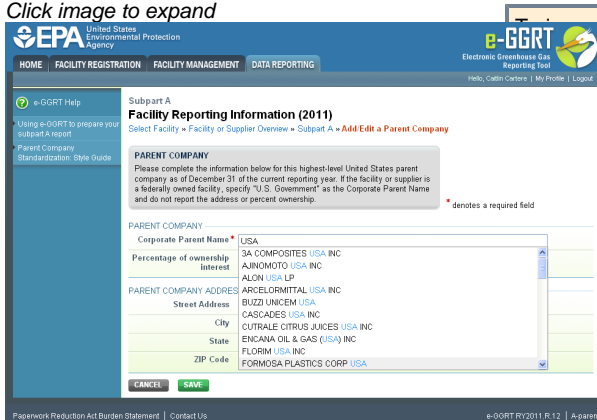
Click image to expand

EPA United States Environmental Protection Agency

e-GGRT Electronic Greenhouse Gas Reporting Tool

HOME | FACILITY REGISTRATION | FACILITY MANAGEMENT | DATA REPORTING

Hello, Caitlin Cartere | My Profile | Logout

e-GGRT Help

Using e-GGRT to prepare your subpart A report

Parent Company Standardization: Style Guide

Subpart A

Facility Reporting Information (2011)

Select Facility » Facility or Supplier Overview » Subpart A » Add/Edit a Parent Company

PARENT COMPANY

Please complete the information below for this highest-level United States parent company as of December 31 of the current reporting year. If the facility or supplier is a federally owned facility, specify "U.S. Government" as the Corporate Parent Name and do not report the address or percent ownership.

* denotes a required field

PARENT COMPANY

Corporate Parent Name * USA

Percentage of ownership interest

PARENT COMPANY ADDRES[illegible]

Street Address

City

State

ZIP Code

3A COMPOSITES USA INC
AJINOMOTO USA INC
ALON USA LP
ARCELORMITTAL USA INC
BUZZI UNICEM USA
CASCADES USA INC
CUTRALE CITRUS JUICES USA INC
ENCANA OIL & GAS (USA) INC
FLORIM USA INC
FORMOSA PLASTICS CORP USA

CANCEL SAVE

Paperwork Reduction Act Burden Statement | Contact Us

e-GGRT RY2011.R.12 | A-paren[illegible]